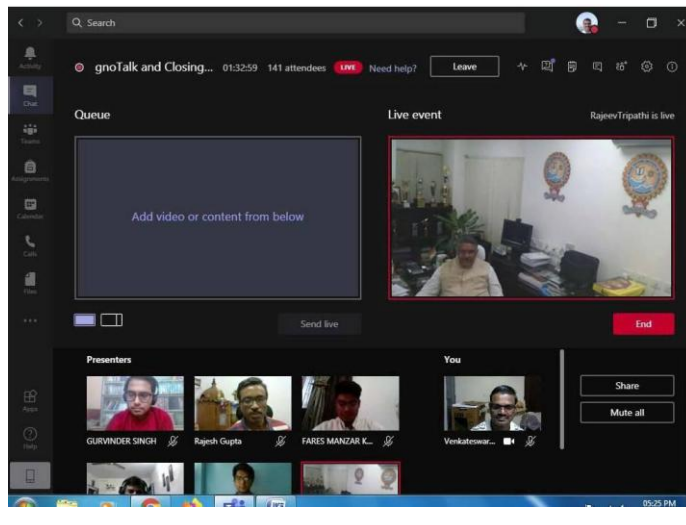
Search

Activity

Chat

Teams

Assignments

Calendar

Calls

Files

...

Apps

Help

gnoTalk and Closing... 01:32:59 141 attendees LIVE Need help? Leave

Queue

Add video or content from below

Send live

Live event

RajeevTripathi is live

End

Presenters

GURVINDER SINGH

Rajesh Gupta

FARES MANZAR K...

You

Venkateswar...

Share

Mute all

05:25 PM